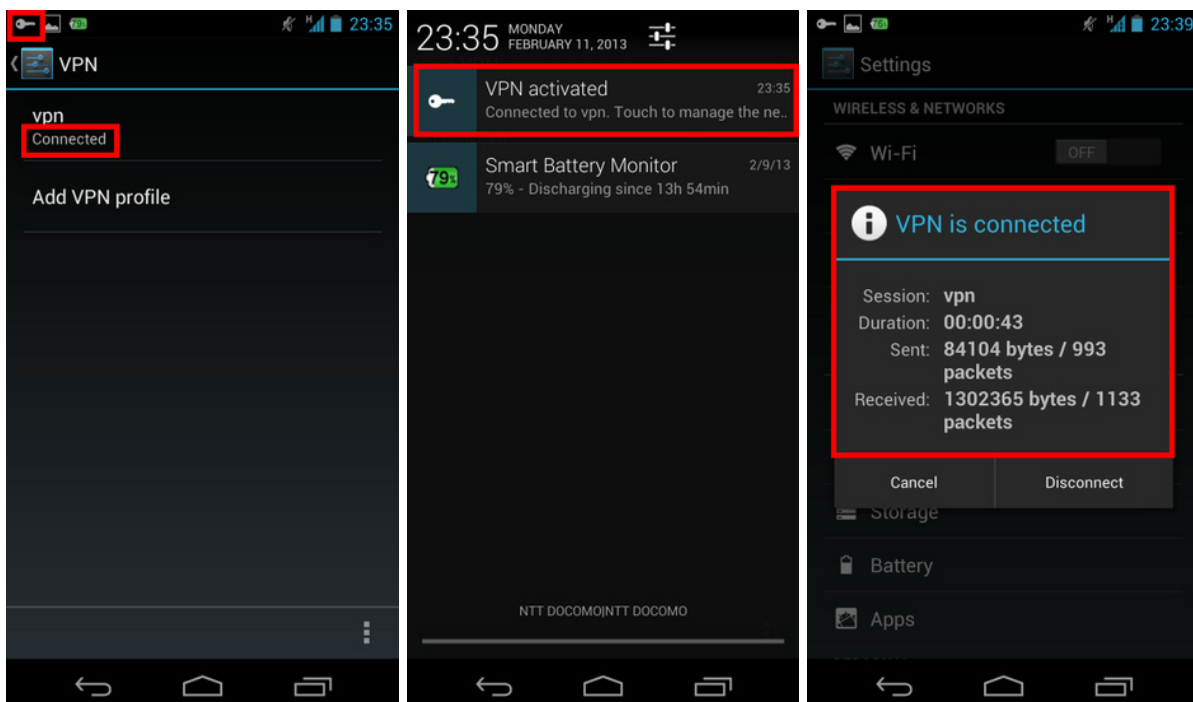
79 23:35

VPN

vpn
Connected

Add VPN profile

23:35 MONDAY FEBRUARY 11, 2013

VPN activated 23:35
Connected to vpn. Touch to manage the ne..

79% Smart Battery Monitor 2/9/13
79% - Discharging since 13h 54min

NTT DOCOMO|NTT DOCOMO

79 23:39

Settings

WIRELESS & NETWORKS

Wi-Fi OFF

VPN is connected

Session: vpn
Duration: 00:00:43
Sent: 84104 bytes / 993 packets
Received: 1302365 bytes / 1133 packets

Cancel Disconnect

Storage

Battery

Apps